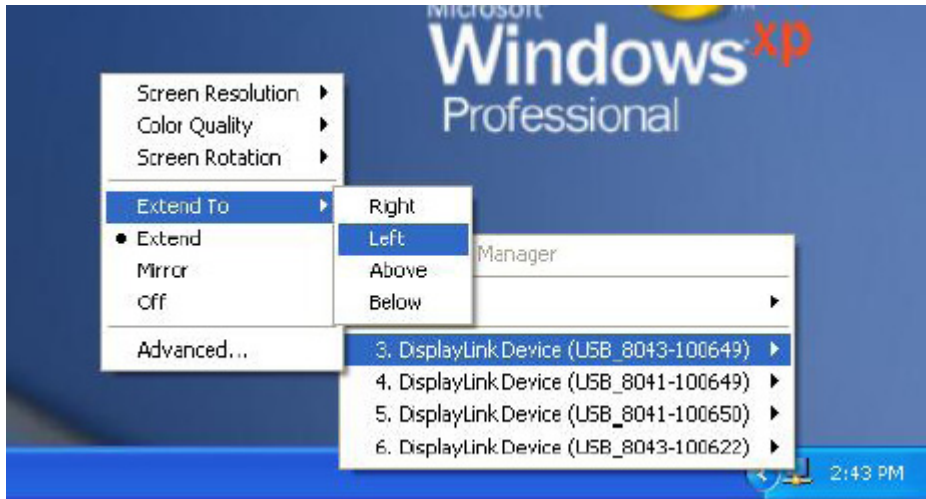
Microsoft
Windows xp
Professional

Screen Resolution
Color Quality
Screen Rotation
Extend To
• Extend
Mirror
Off
Advanced...

Right
Left
Above
Below

Manager

3. DisplayLink Device (USB_8043-100649)
4. DisplayLink Device (USB_8041-100649)
5. DisplayLink Device (USB_8041-100650)
6. DisplayLink Device (USB_8043-100622)

2:43 PM